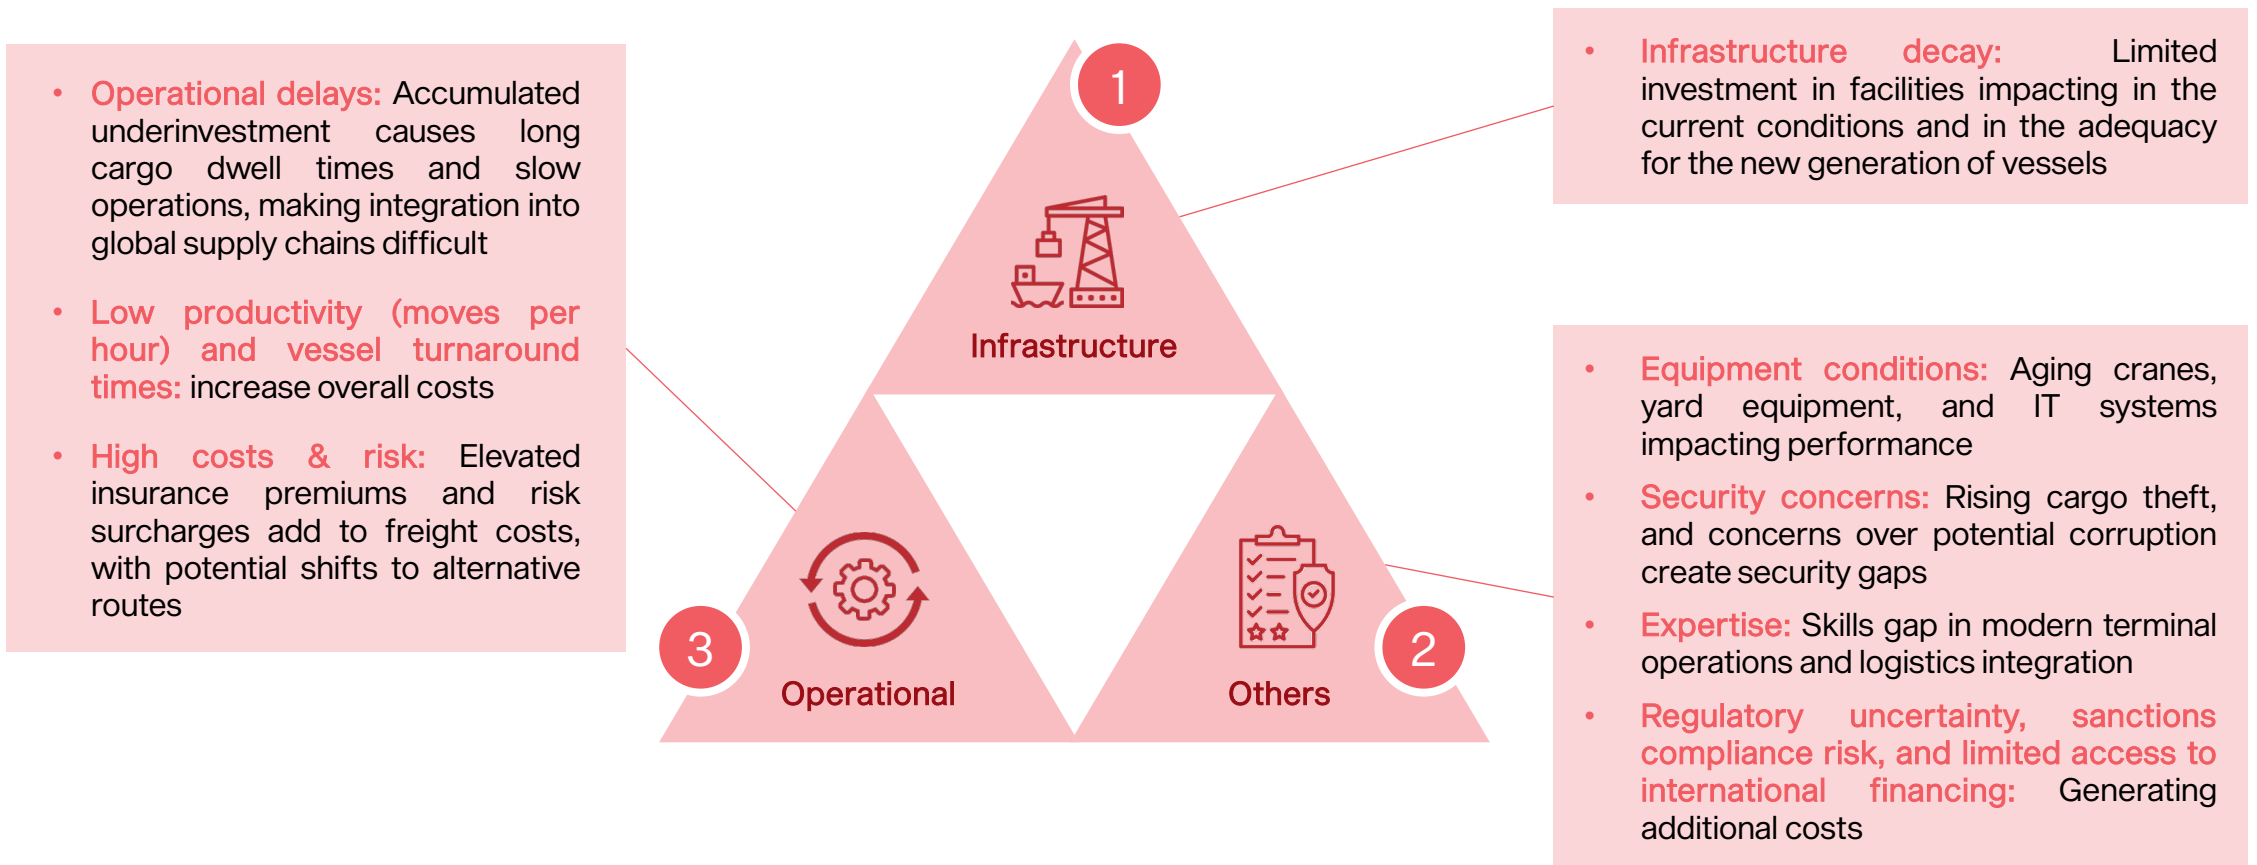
• Operational delays: Accumulated underinvestment causes long cargo dwell times and slow operations, making integration into global supply chains difficult

• Low productivity (moves per hour) and vessel turnaround times: increase overall costs

• High costs & risk: Elevated insurance premiums and risk surcharges add to freight costs, with potential shifts to alternative routes

1

Infrastructure

3

Operational

Others

2

• Infrastructure decay: Limited investment in facilities impacting in the current conditions and in the adequacy for the new generation of vessels

• Equipment conditions: Aging cranes, yard equipment, and IT systems impacting performance

• Security concerns: Rising cargo theft, and concerns over potential corruption create security gaps

• Expertise: Skills gap in modern terminal operations and logistics integration

• Regulatory uncertainty, sanctions compliance risk, and limited access to international financing: Generating additional costs